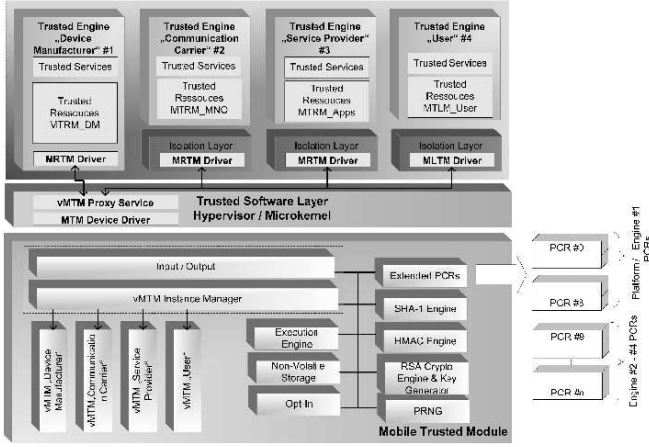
Trusted Engine „Device Manufacturer" #1

Trusted Services

Trusted Ressouces VTRM_DM

MRTM Driver

Trusted Engine „Communication Carrier" #2

Trusted Services

Trusted Ressouces MTRM_MNO

Isolation Layer

MRTM Driver

Trusted Engine „Service Provider" #3

Trusted Services

Trusted Ressouces MTRM_Apps

Isolation Layer

MRTM Driver

Trusted Engine „User" #4

Trusted Services

Trusted Ressouces MTLM_User

Isolation Layer

MLTM Driver

vMTM Proxy Service

MTM Device Driver

Trusted Software Layer Hypervisor / Microkernel

Input / Output

vMTM Instance Manager

vMTM „Device Manufacturer"

vMTM „Communication Carrier"

vMTM „Service Provider"

vMTM „User"

Execution Engine

Non-Volatile Storage

Opt-In

Extended PCRs

SHA-1 Engine

HMAC Engine

RSA Crypto Engine & Key Generator

PRNG

Mobile Trusted Module

PCR #0

PCR #8

PCR #9

PCR #n

Platform / Engine #1 PCRs

Engine #2 - #4 PCRs